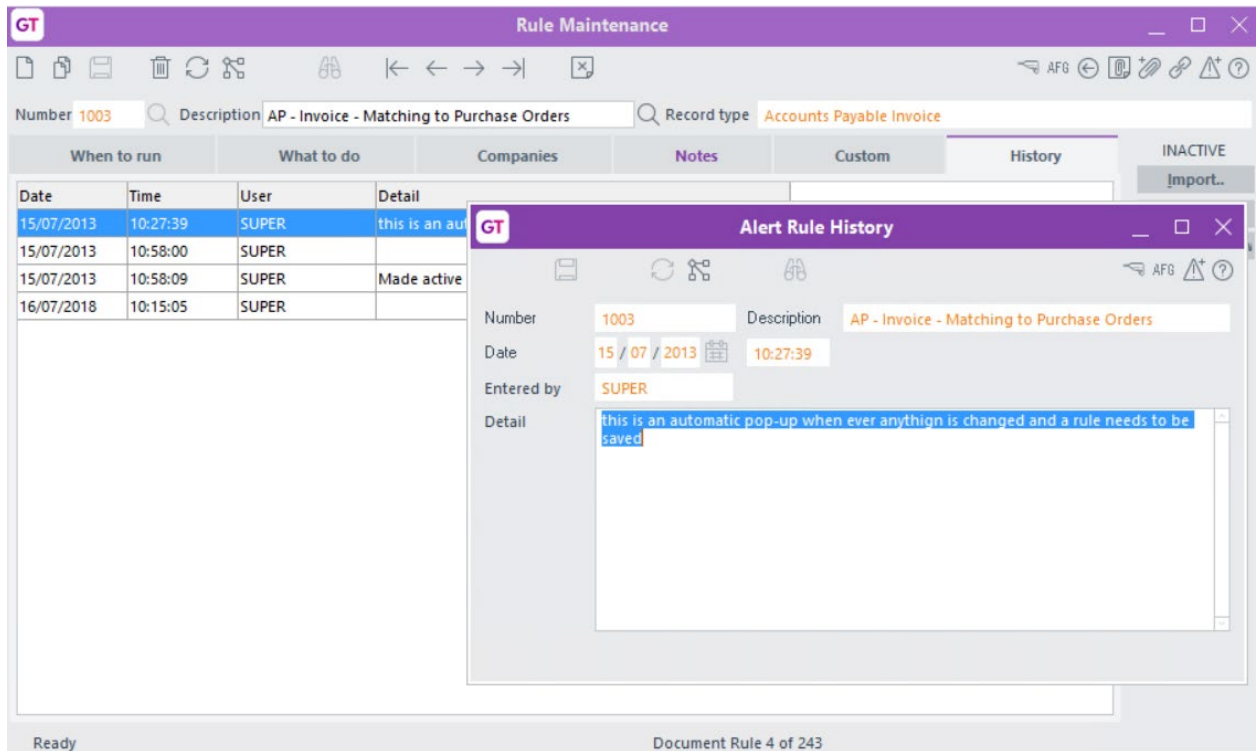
GT Rule Maintenance

AFG

Number 1003 Description AP - Invoice - Matching to Purchase Orders Record type Accounts Payable Invoice

When to run | What to do | Companies | Notes | Custom | History | INACTIVE

Import..

| Date | Time | User | Detail |
|---|---|---|---|
| 15/07/2013 | 10:27:39 | SUPER | this is an aut |
| 15/07/2013 | 10:58:00 | SUPER | |
| 15/07/2013 | 10:58:09 | SUPER | Made active |
| 16/07/2018 | 10:15:05 | SUPER | |

GT Alert Rule History

AFG

Number 1003 Description AP - Invoice - Matching to Purchase Orders

Date 15 / 07 / 2013 10:27:39

Entered by SUPER

Detail this is an automatic pop-up when ever anythign is changed and a rule needs to be saved

Ready

Document Rule 4 of 243